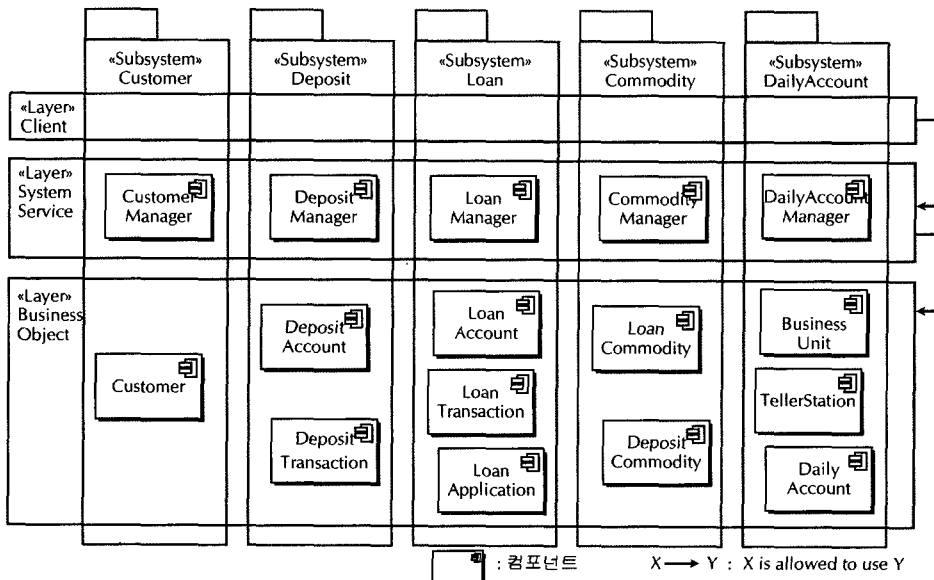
«Subsystem» Customer

«Subsystem» Deposit

«Subsystem» Loan

«Subsystem» Commodity

«Subsystem» DailyAccount

«Layer» Client

«Layer» System Service

Customer Manager

Deposit Manager

Loan Manager

Commodity Manager

DailyAccount Manager

«Layer» Business Object

Customer

Deposit Account

Deposit Transaction

Loan Account

Loan Transaction

Loan Application

Loan Commodity

Deposit Commodity

Business Unit

TellerStation

Daily Account

: 컴포넌트

X → Y : X is allowed to use Y